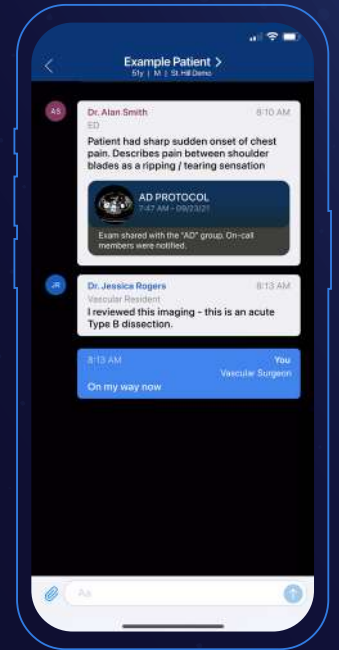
<
Example Patient >
51y | M | St.Hill Demo

AS
Dr. Alan Smith
8:10 AM
ED
Patient had sharp sudden onset of chest pain. Describes pain between shoulder blades as a ripping / tearing sensation

AD PROTOCOL
7:47 AM - 09/23/21
Exam shared with the "AD" group. On-call members were notified.

JR
Dr. Jessica Rogers
8:13 AM
Vascular Resident
I reviewed this imaging - this is an acute Type B dissection.

8:13 AM
You
Vascular Surgeon
On my way now

Aa